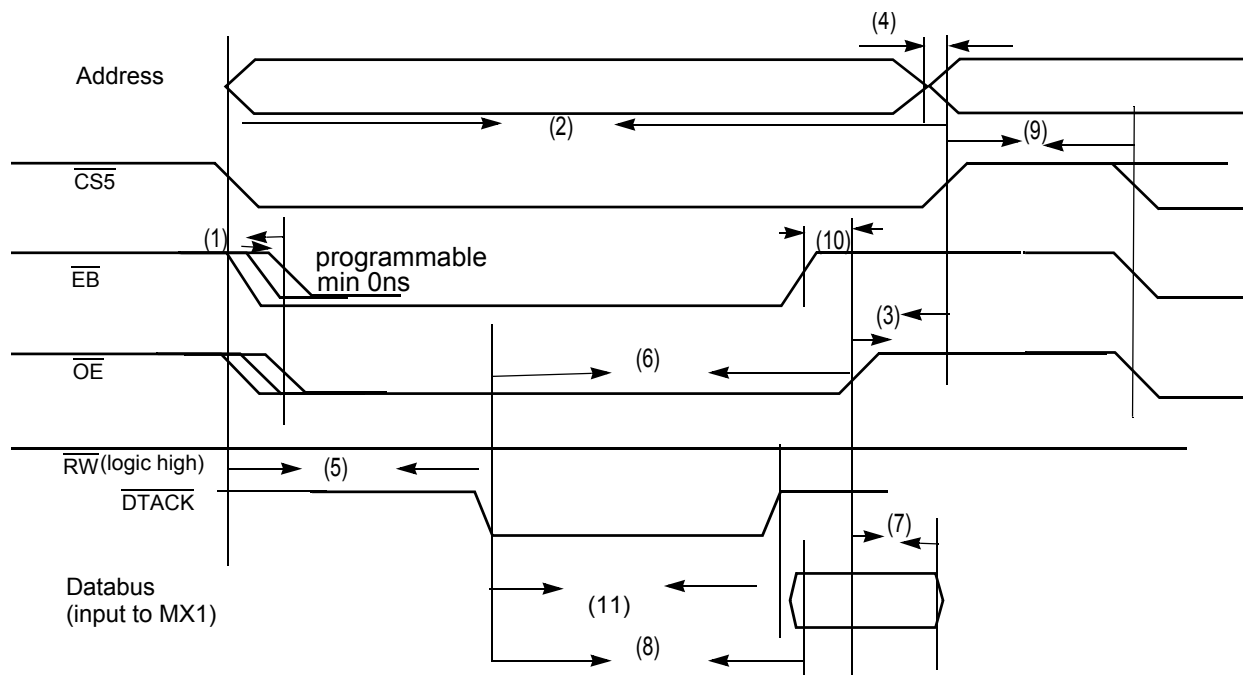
(4)

Address

(2)

(9)

$\overline{CS5}$

(1)

programmable
min 0ns

(10)

$\overline{EB}$

(3)

(6)

$\overline{OE}$

$\overline{RW}$(logic high)

(5)

$\overline{DTACK}$

(7)

Databus
(input to MX1)

(11)

(8)